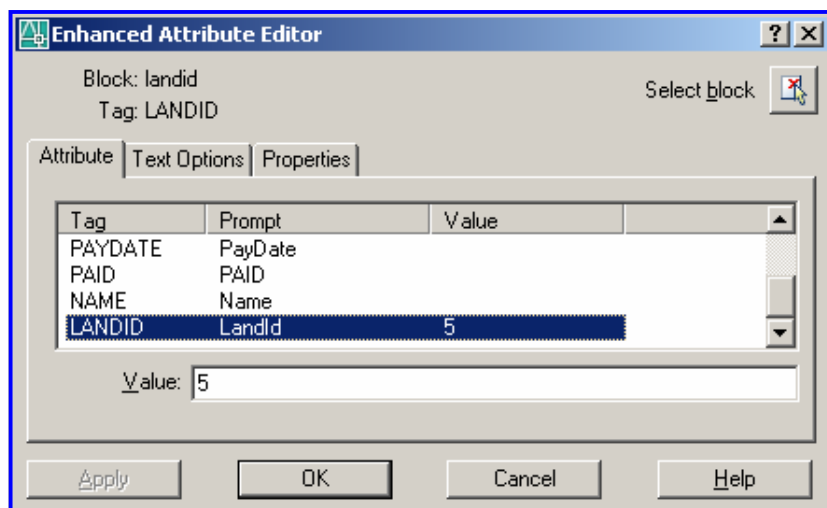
Enhanced Attribute Editor

? X

Block: landid
Tag: LANDID

Select block

Attribute | Text Options | Properties

| Tag | Prompt | Value |
|---|---|---|
| PAYDATE | PayDate | |
| PAID | PAID | |
| NAME | Name | |
| LANDID | LandId | 5 |

Value: 5

Apply | OK | Cancel | Help